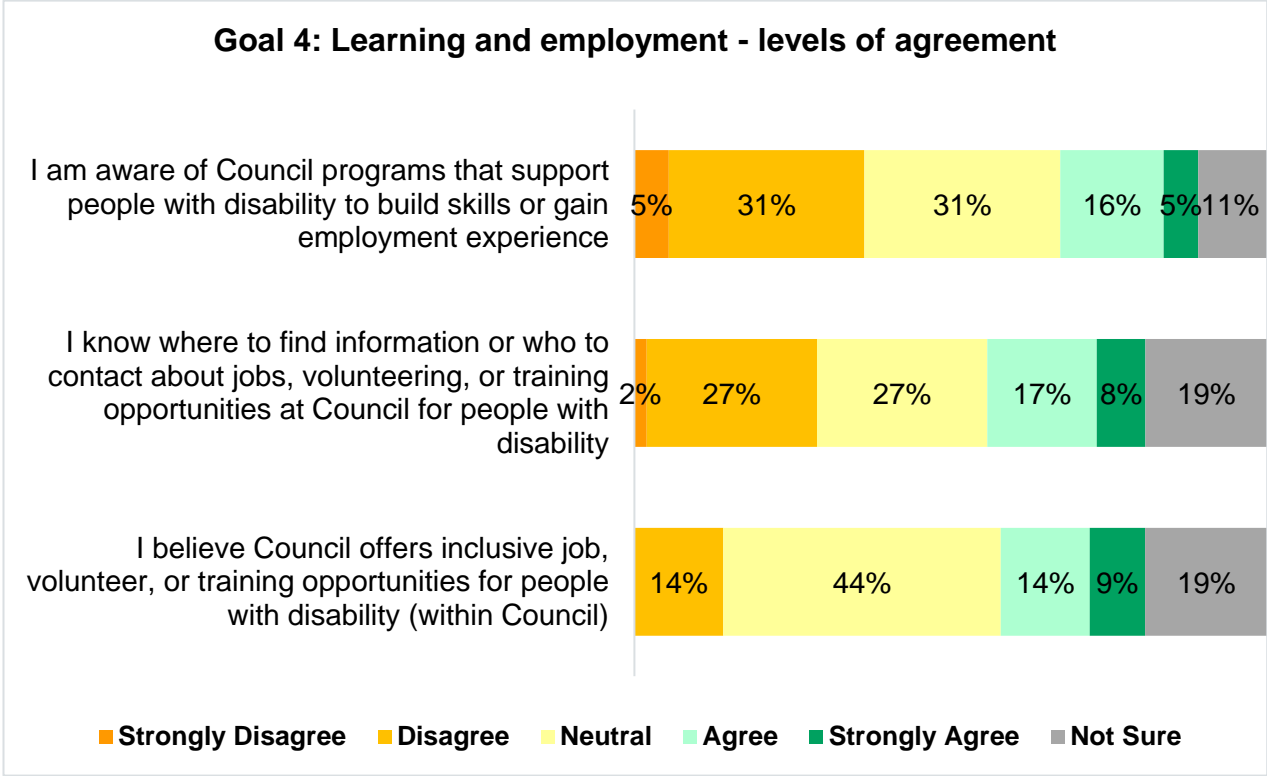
Goal 4: Learning and employment - levels of agreement

I am aware of Council programs that support people with disability to build skills or gain employment experience

5% 31% 31% 16% 5% 11%

I know where to find information or who to contact about jobs, volunteering, or training opportunities at Council for people with disability

2% 27% 27% 17% 8% 19%

I believe Council offers inclusive job, volunteer, or training opportunities for people with disability (within Council)

14% 44% 14% 9% 19%

Strongly Disagree Disagree Neutral Agree Strongly Agree Not Sure